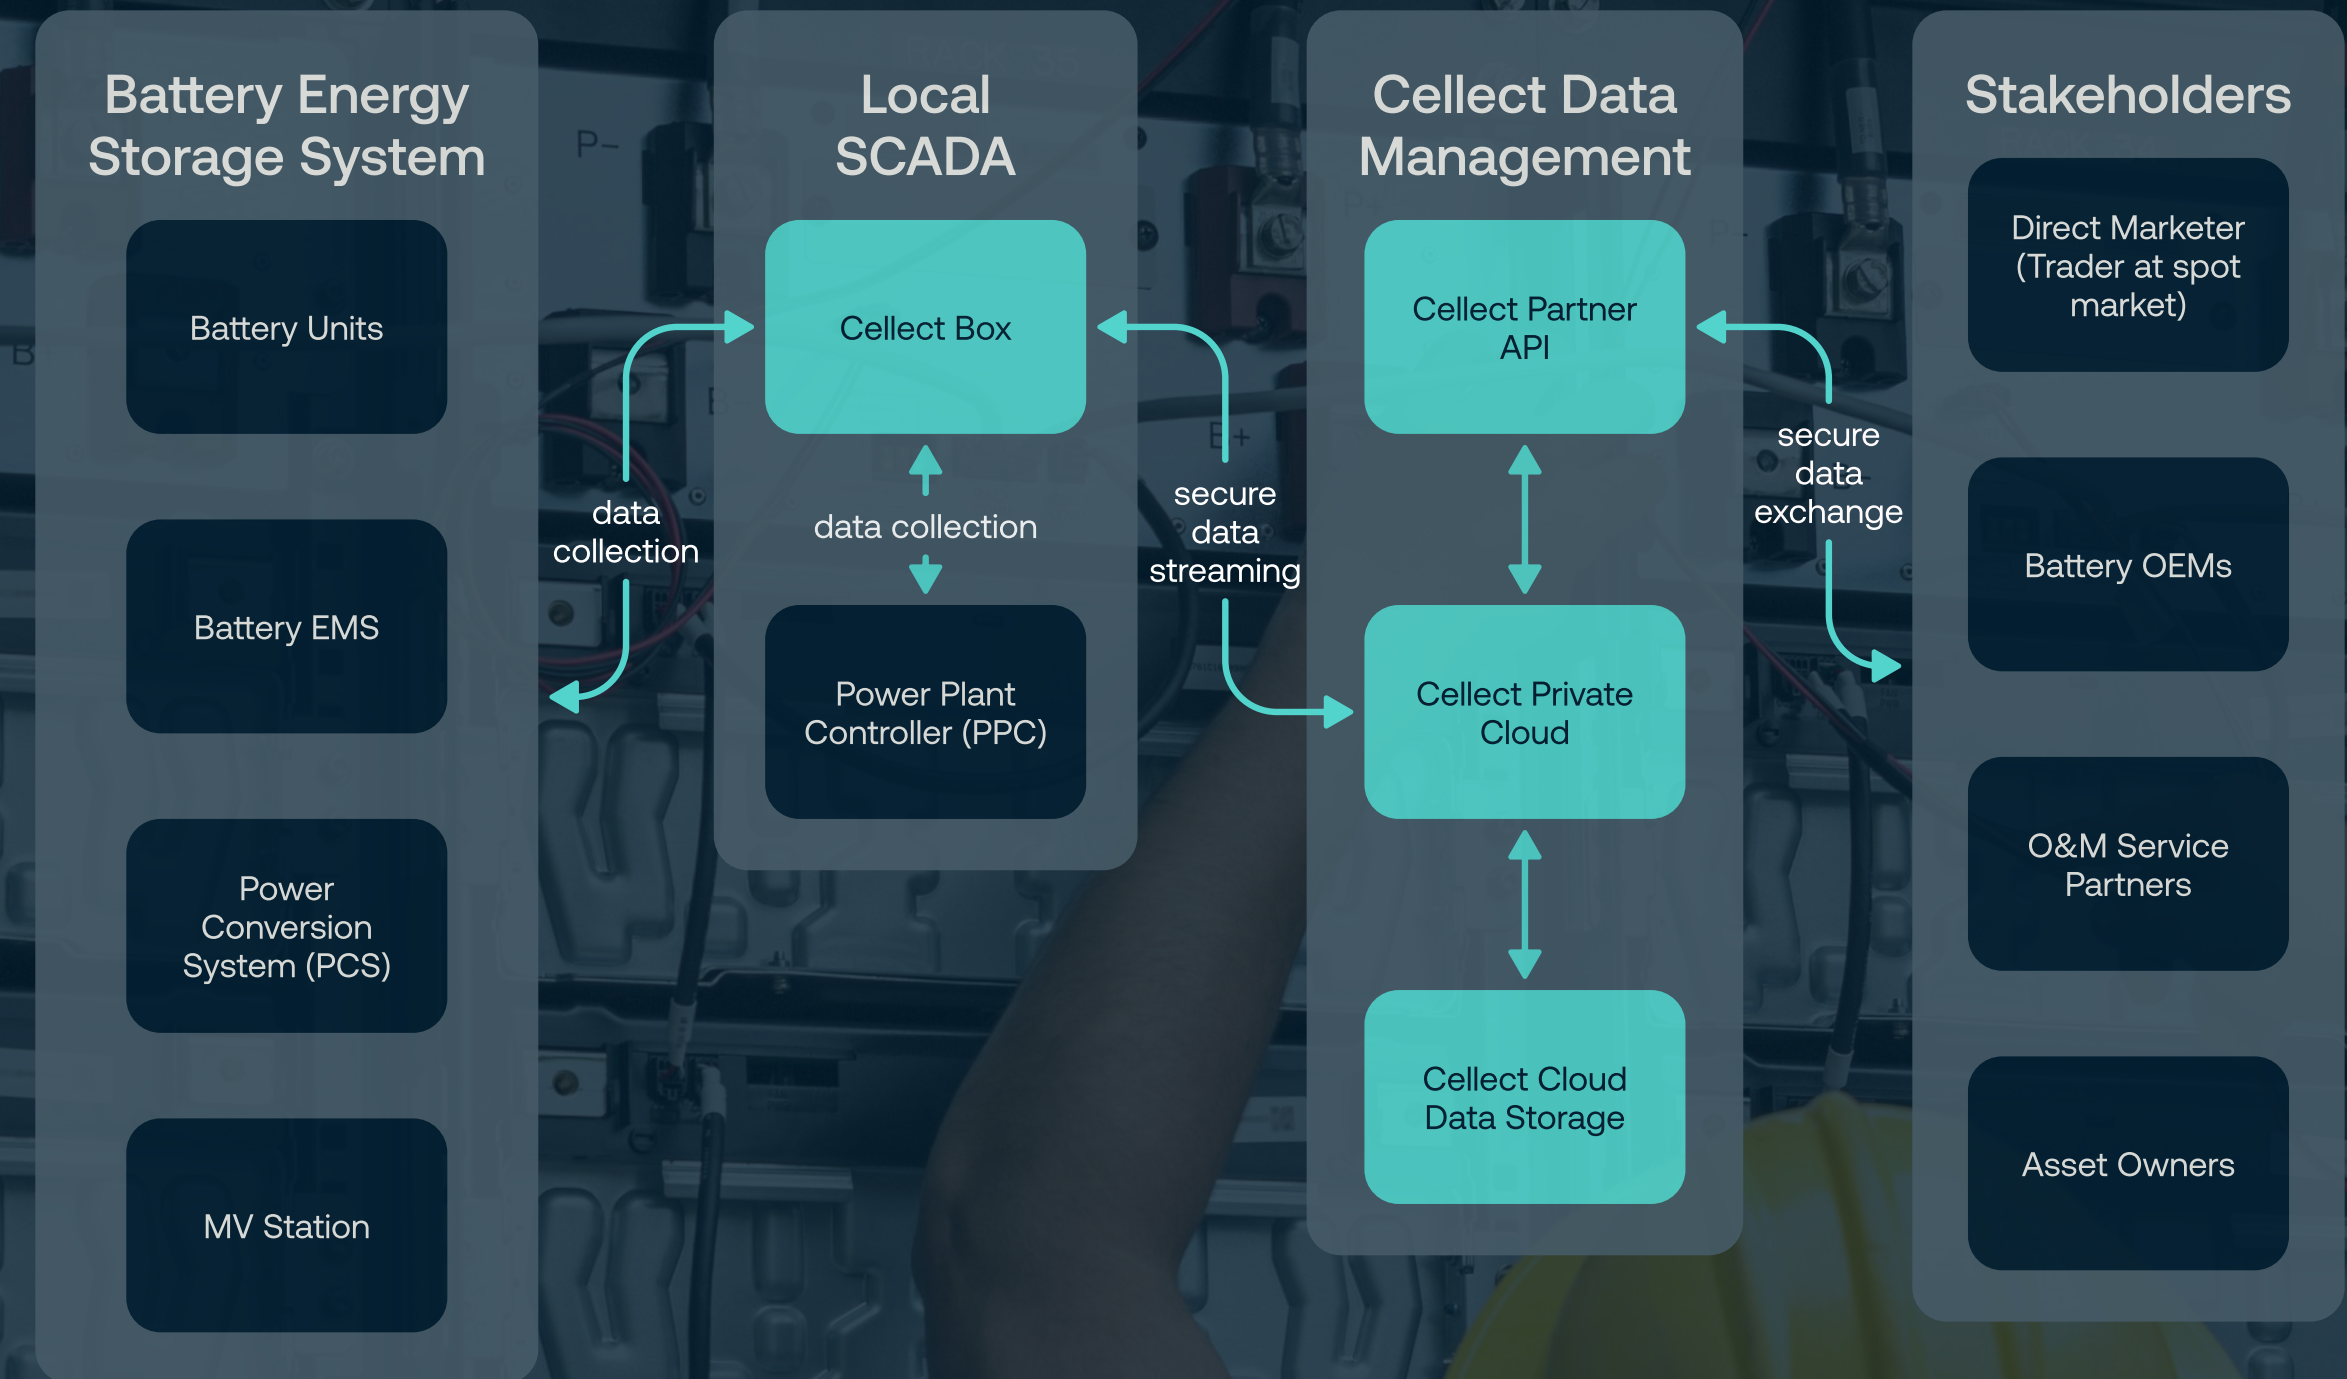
Battery Energy Storage System

Battery Units

Battery EMS

Power Conversion System (PCS)

MV Station

data collection

Local SCADA

Cellect Box

data collection

Power Plant Controller (PPC)

secure data streaming

Cellect Data Management

Cellect Partner API

Cellect Private Cloud

Cellect Cloud Data Storage

secure data exchange

Stakeholders

Direct Marketer (Trader at spot market)

Battery OEMs

O&M Service Partners

Asset Owners